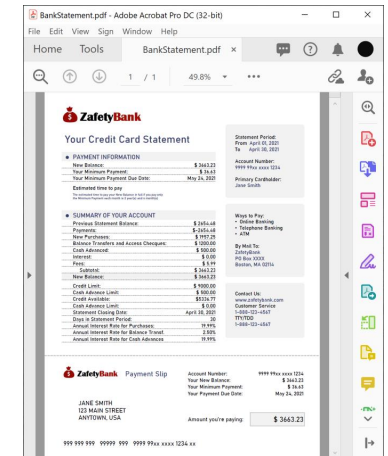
BankStatement.pdf - Adobe Acrobat Pro DC (32-bit)

File Edit View Sign Window Help

Home Tools BankStatement.pdf ×

1 / 1 49.8%

ZaftyBank

Your Credit Card Statement

PAYMENT INFORMATION

| New Balance: | $ 3663.23 |
|---|---|
| Your Minimum Payment: | $ 36.63 |
| Your Minimum Payment Due Date: | May 24, 2021 |

Estimated time to pay

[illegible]

Statement Period:
From April 01, 2021
To April 30, 2021

Account Number:
9999 99xx xxxx 1234

Primary Cardholder:
Jane Smith

SUMMARY OF YOUR ACCOUNT

| Previous Statement Balance: | $ 2454.48 |
|---|---|
| Payments: | $ -2454.48 |
| New Purchases: | $ 1957.25 |
| Balance Transfers and Access Cheques: | $ 1200.00 |
| Cash Advanced: | $ 500.00 |
| Interest: | $ 0.00 |
| Fees: | $ 5.99 |
| Subtotal: | $ 3663.23 |
| New Balance: | $ 3663.23 |
| Credit Limit: | $ 9000.00 |
| Cash Advance Limit: | $ 500.00 |
| Credit Available: | $5336.77 |
| Cash Advance Limit: | $ 0.00 |
| Statement Closing Date: | April 30, 2021 |
| Days in Statement Period: | 30 |
| Annual Interest Rate for Purchases: | 19.99% |
| Annual Interest Rate for Balance Transf. | 2.90% |
| Annual Interest Rate for Cash Advances | 19.99% |

Ways to Pay:
• Online Banking
• Telephone Banking
• ATM

By Mail To:
ZaftyBank
PO Box XXXX
Boston, MA 02114

Contact Us:
www.zaftybank.com
Customer Service
1-800-123-4567
TTY/TDD
1-800-123-4567

ZaftyBank Payment Slip

Account Number: 9999 99xx xxxx 1234
Your New Balance: $ 3663.23
Your Minimum Payment: $ 36.63
Your Payment Due Date: May 24, 2021

JANE SMITH
123 MAIN STREET
ANYTOWN, USA

Amount you're paying: $ 3663.23

999 999 999 99999 999 9999 99xx xxxx 1234 xx